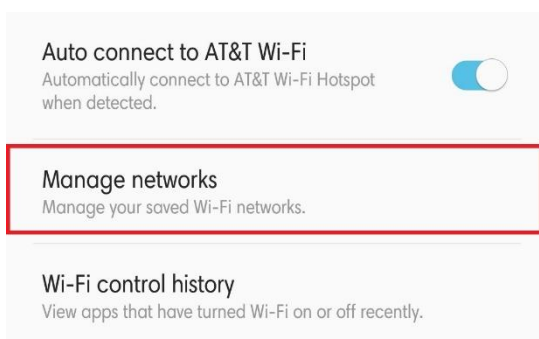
Auto connect to AT&T Wi-Fi
Automatically connect to AT&T Wi-Fi Hotspot when detected.

Manage networks
Manage your saved Wi-Fi networks.

Wi-Fi control history
View apps that have turned Wi-Fi on or off recently.